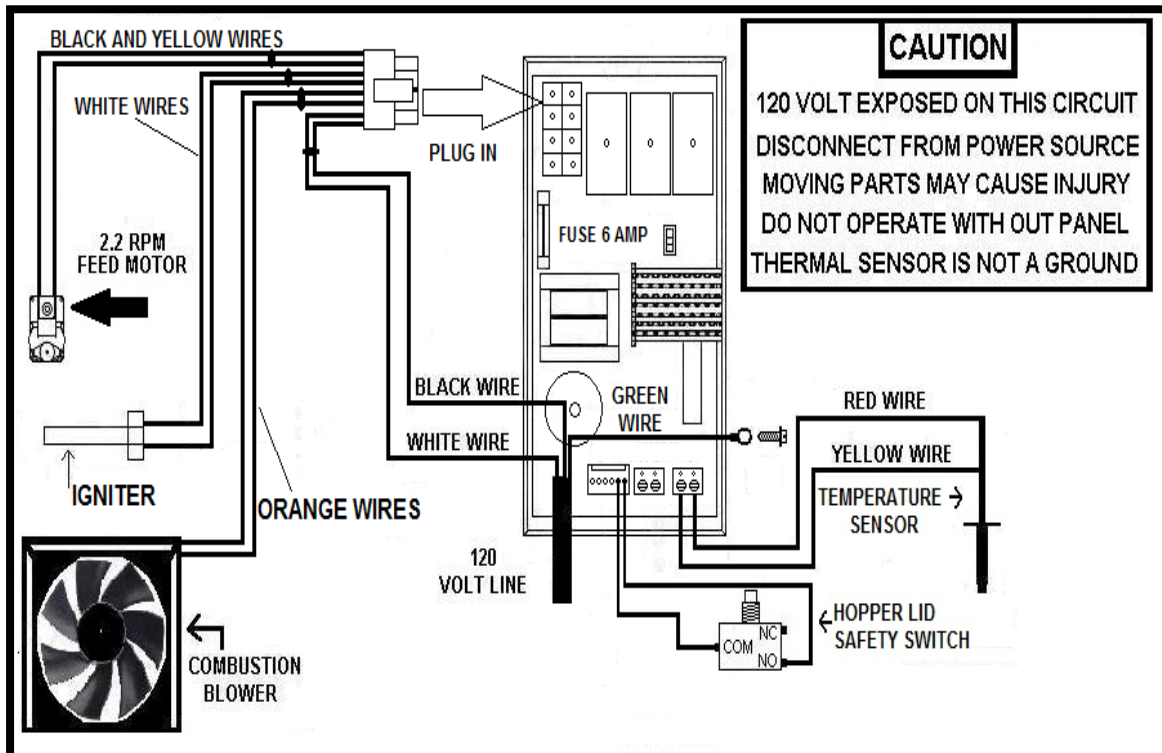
BLACK AND YELLOW WIRES

WHITE WIRES

PLUG IN

CAUTION

120 VOLT EXPOSED ON THIS CIRCUIT
DISCONNECT FROM POWER SOURCE
MOVING PARTS MAY CAUSE INJURY
DO NOT OPERATE WITH OUT PANEL
THERMAL SENSOR IS NOT A GROUND

2.2 RPM
FEED MOTOR

FUSE 6 AMP

BLACK WIRE

GREEN WIRE

RED WIRE

WHITE WIRE

YELLOW WIRE

IGNITER

ORANGE WIRES

TEMPERATURE SENSOR

120
VOLT LINE

HOPPER LID
SAFETY SWITCH

COM NC NO

COMBUSTION
BLOWER